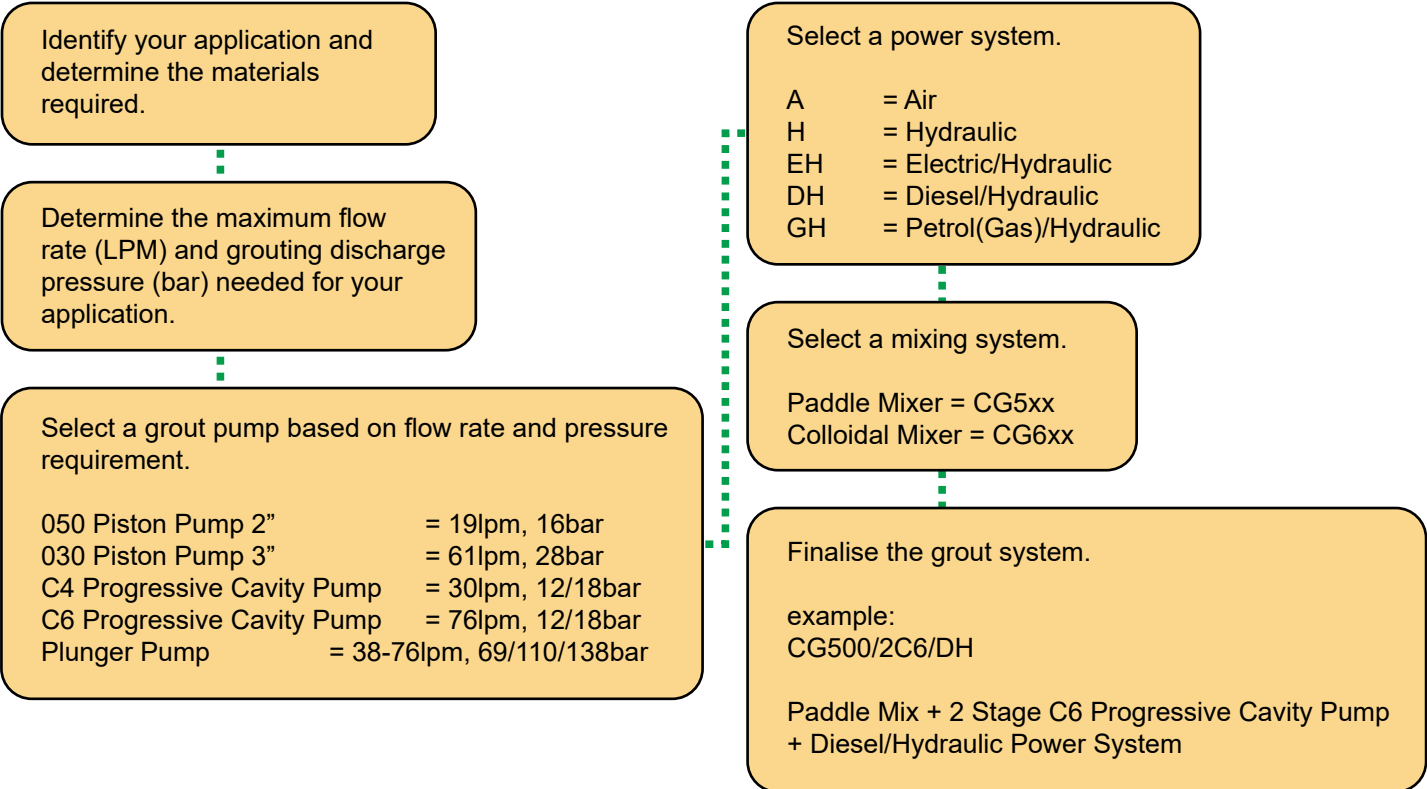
Identify your application and determine the materials required.

Determine the maximum flow rate (LPM) and grouting discharge pressure (bar) needed for your application.

Select a grout pump based on flow rate and pressure requirement.

050 Piston Pump 2” = 19lpm, 16bar
030 Piston Pump 3” = 61lpm, 28bar
C4 Progressive Cavity Pump = 30lpm, 12/18bar
C6 Progressive Cavity Pump = 76lpm, 12/18bar
Plunger Pump = 38-76lpm, 69/110/138bar

Select a power system.

A = Air
H = Hydraulic
EH = Electric/Hydraulic
DH = Diesel/Hydraulic
GH = Petrol(Gas)/Hydraulic

Select a mixing system.

Paddle Mixer = CG5xx
Colloidal Mixer = CG6xx

Finalise the grout system.

example:
CG500/2C6/DH

Paddle Mix + 2 Stage C6 Progressive Cavity Pump + Diesel/Hydraulic Power System